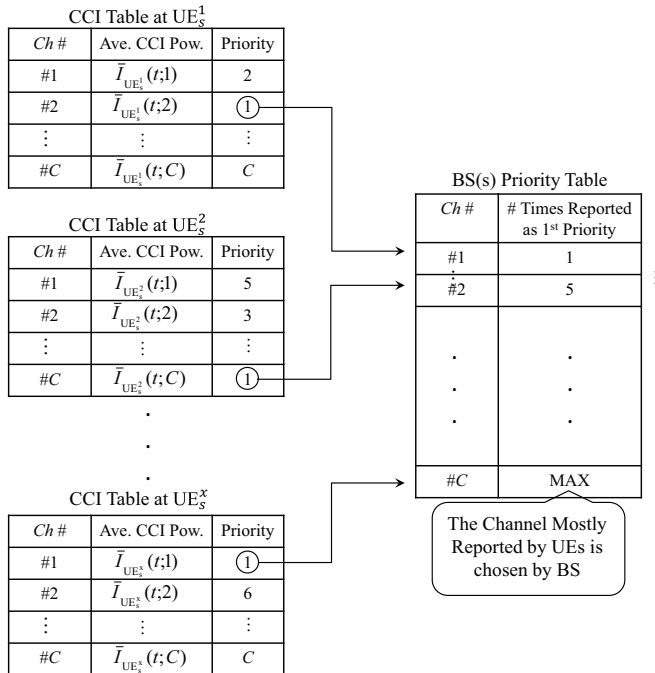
CCI Table at $UE_s^1$

| Ch # | Ave. CCI Pow. | Priority |
|---|---|---|
| #1 | $\bar{I}_{UE_s^1}(t;1)$ | 2 |
| #2 | $\bar{I}_{UE_s^1}(t;2)$ | 1 |
| ⋮ | ⋮ | ⋮ |
| #C | $\bar{I}_{UE_s^1}(t;C)$ | C |

CCI Table at $UE_s^2$

| Ch # | Ave. CCI Pow. | Priority |
|---|---|---|
| #1 | $\bar{I}_{UE_s^2}(t;1)$ | 5 |
| #2 | $\bar{I}_{UE_s^2}(t;2)$ | 3 |
| ⋮ | ⋮ | ⋮ |
| #C | $\bar{I}_{UE_s^2}(t;C)$ | 1 |

CCI Table at $UE_s^x$

| Ch # | Ave. CCI Pow. | Priority |
|---|---|---|
| #1 | $\bar{I}_{UE_s^x}(t;1)$ | 1 |
| #2 | $\bar{I}_{UE_s^x}(t;2)$ | 6 |
| ⋮ | ⋮ | ⋮ |
| #C | $\bar{I}_{UE_s^x}(t;C)$ | C |

BS(s) Priority Table

| Ch # | # Times Reported as 1st Priority |
|---|---|
| #1 | 1 |
| #2 | 5 |
| ⋮ | ⋮ |
| #C | MAX |

The Channel Mostly Reported by UEs is chosen by BS